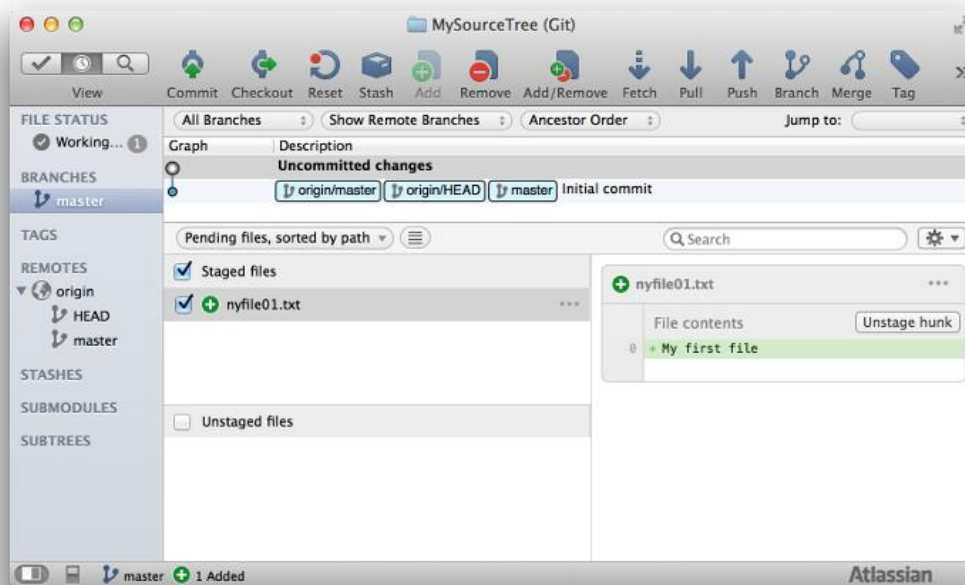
MySourceTree (Git)

View
Commit Checkout Reset Stash Add Remove Add/Remove Fetch Pull Push Branch Merge Tag

FILE STATUS
Working... 1
BRANCHES
master
TAGS
REMOTES
origin
HEAD
master
STASHES
SUBMODULES
SUBTREES

All Branches
Show Remote Branches
Ancestor Order
Jump to:

| Graph | Description |
|---|---|
| | Uncommitted changes |
| | origin/master origin/HEAD master Initial commit |

Pending files, sorted by path
Search

Staged files
nyfile01.txt

Unstaged files

nyfile01.txt
File contents
Unstage hunk
0 + My first file

master 1 Added
Atlassian